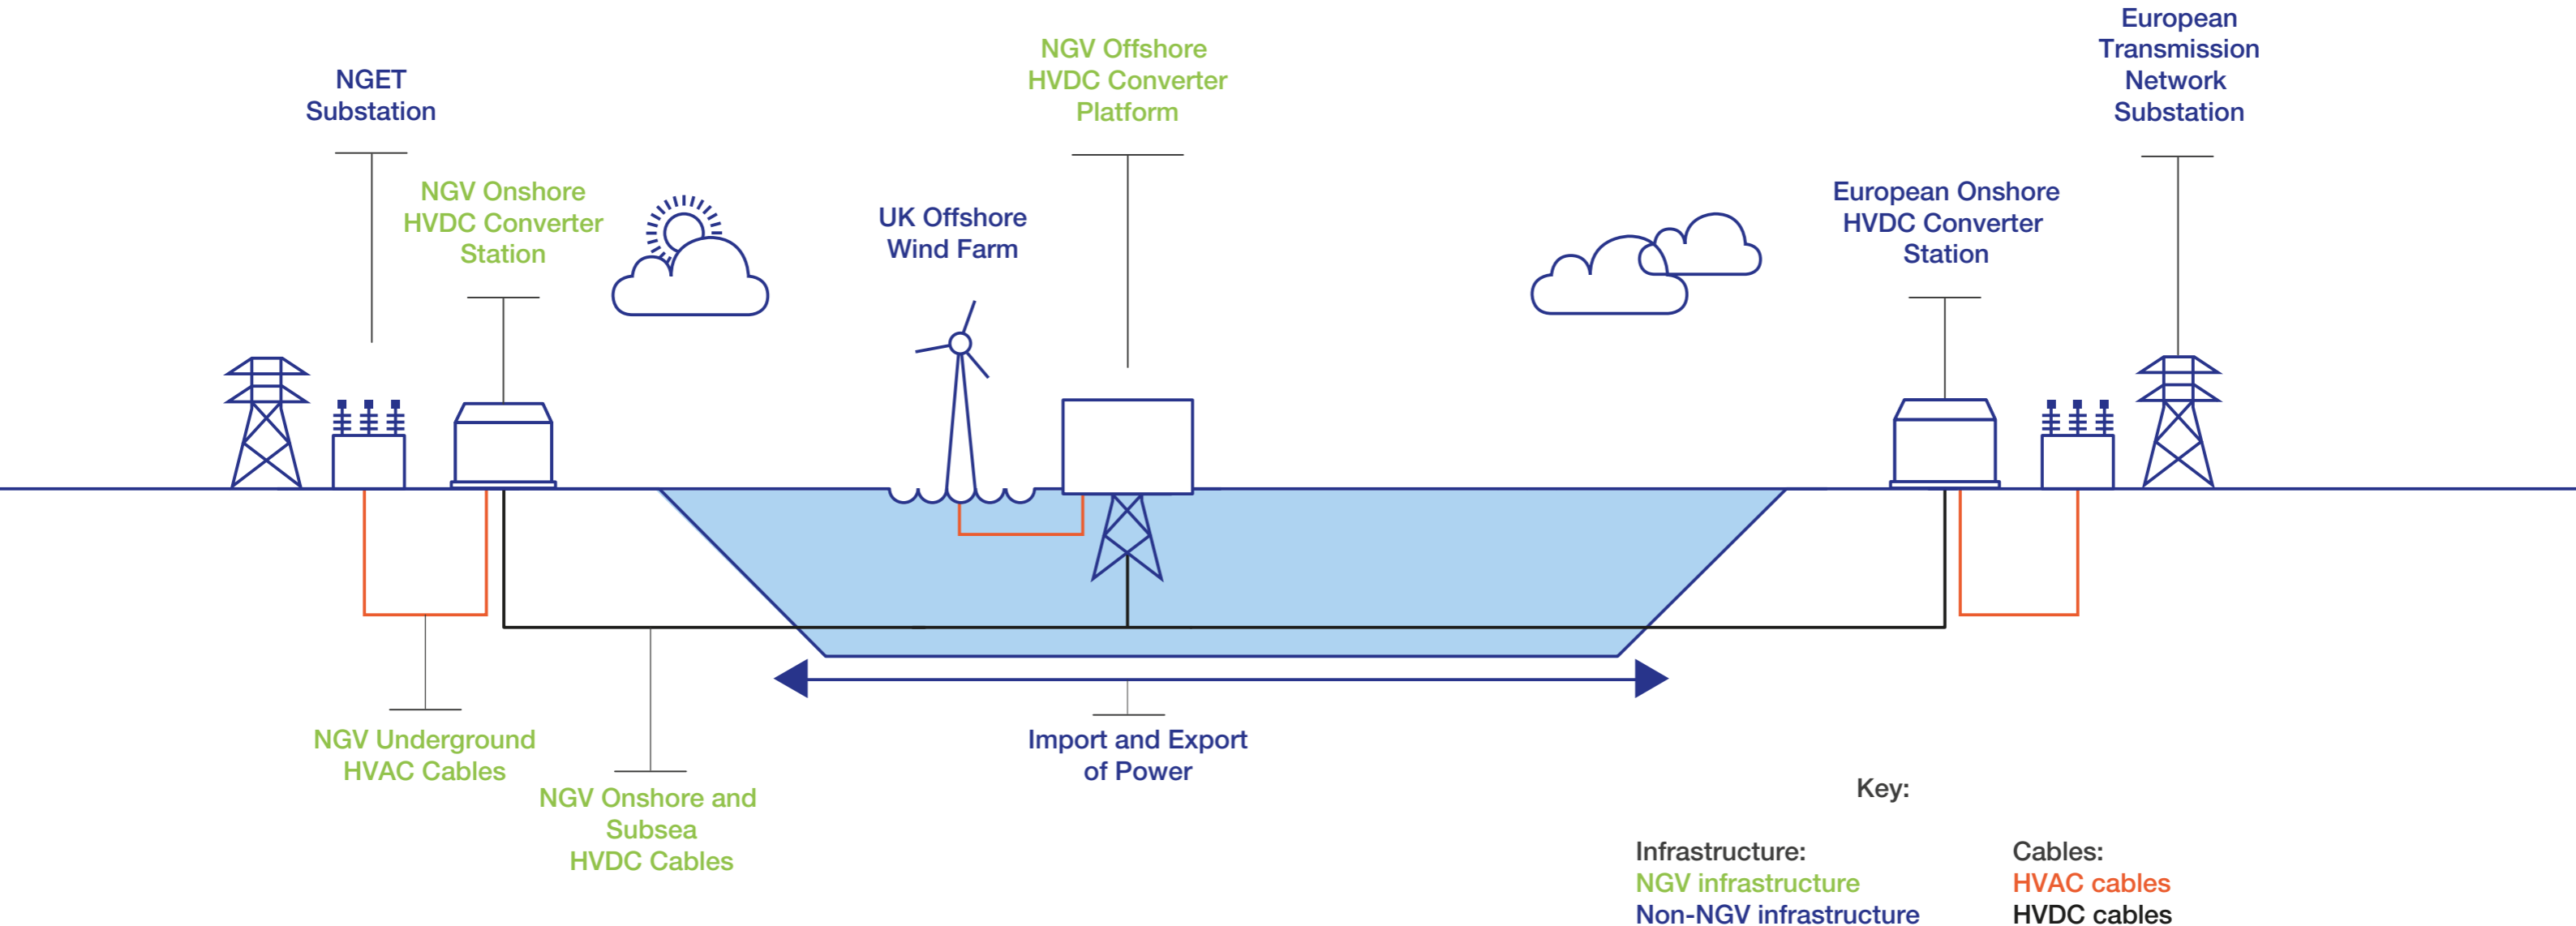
NGET Substation

NGV Onshore HVDC Converter Station

UK Offshore Wind Farm

NGV Offshore HVDC Converter Platform

European Onshore HVDC Converter Station

European Transmission Network Substation

NGV Underground HVAC Cables

NGV Onshore and Subsea HVDC Cables

Import and Export of Power

Key:

Infrastructure:
NGV infrastructure
Non-NGV infrastructure

Cables:
HVAC cables
HVDC cables